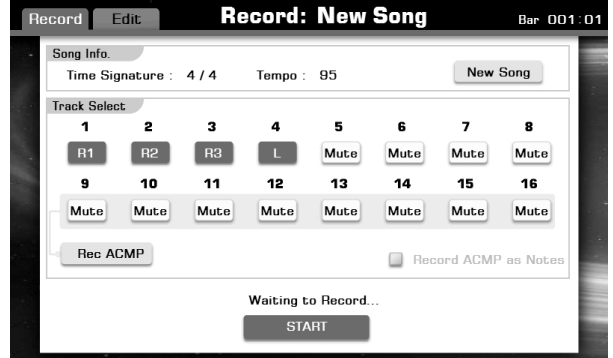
Record Edit Record: New Song Bar 001:01

Song Info.

Time Signature : 4 / 4 Tempo : 95

New Song

Track Select

| 1 | 2 | 3 | 4 | 5 | 6 | 7 | 8 |
|---|---|---|---|---|---|---|---|
| R1 | R2 | R3 | L | Mute | Mute | Mute | Mute |
| 9 | 10 | 11 | 12 | 13 | 14 | 15 | 16 |
| Mute | Mute | Mute | Mute | Mute | Mute | Mute | Mute |

Rec ACMP

Record ACMP as Notes

Waiting to Record...

START